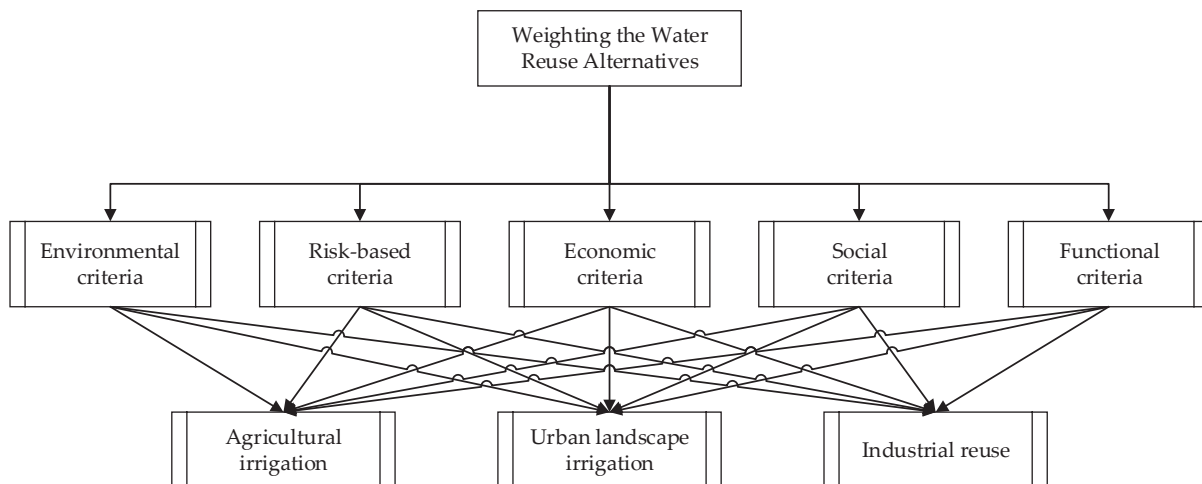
Weighting the Water Reuse Alternatives

Environmental criteria

Risk-based criteria

Economic criteria

Social criteria

Functional criteria

Agricultural irrigation

Urban landscape irrigation

Industrial reuse